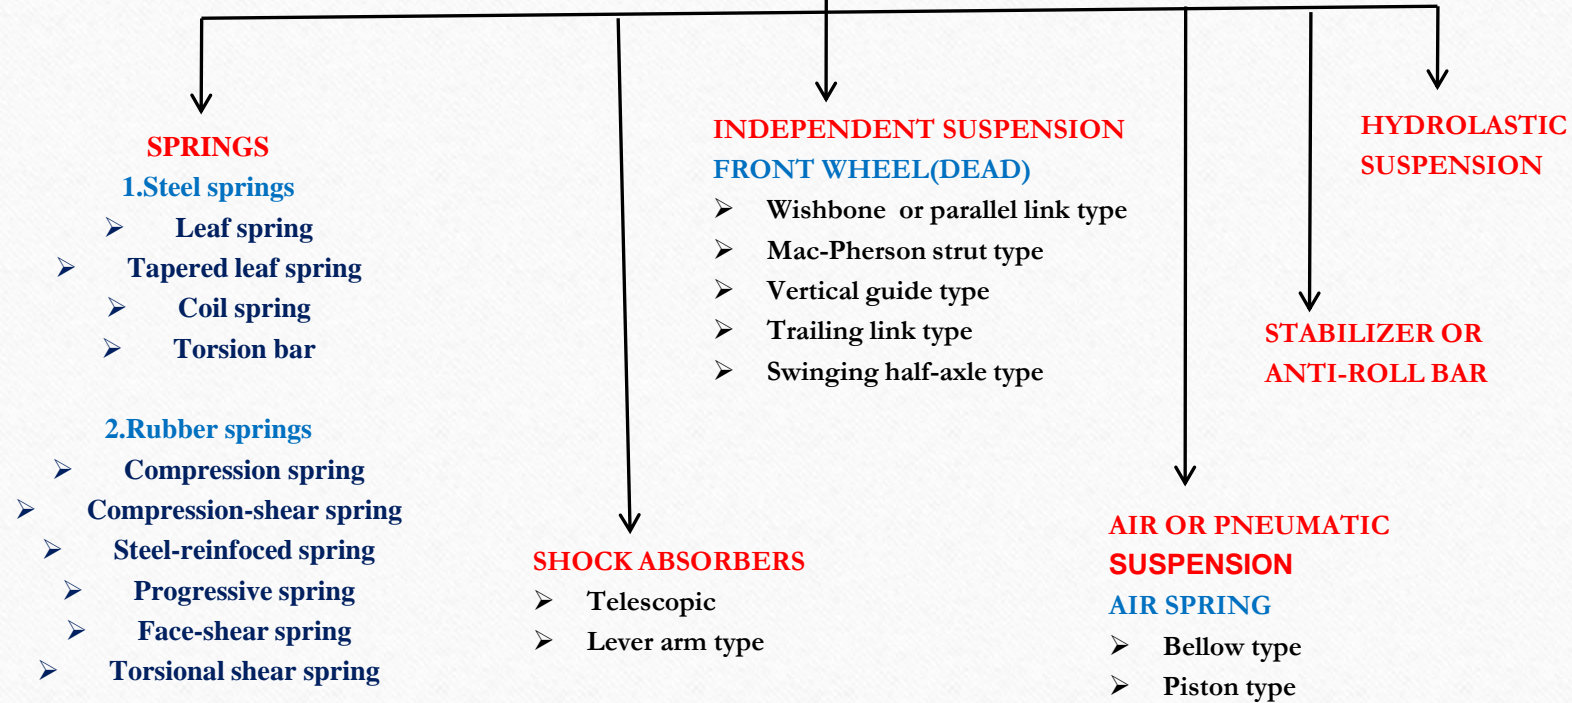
SPRINGS
1.Steel springs
➢ Leaf spring
➢ Tapered leaf spring
➢ Coil spring
➢ Torsion bar

2.Rubber springs
➢ Compression spring
➢ Compression-shear spring
➢ Steel-reinfoced spring
➢ Progressive spring
➢ Face-shear spring
➢ Torsional shear spring

SHOCK ABSORBERS
➢ Telescopic
➢ Lever arm type

INDEPENDENT SUSPENSION
FRONT WHEEL(DEAD)
➢ Wishbone or parallel link type
➢ Mac-Pherson strut type
➢ Vertical guide type
➢ Trailing link type
➢ Swinging half-axle type

AIR OR PNEUMATIC SUSPENSION
AIR SPRING
➢ Bellow type
➢ Piston type

STABILIZER OR ANTI-ROLL BAR

HYDROLASTIC SUSPENSION